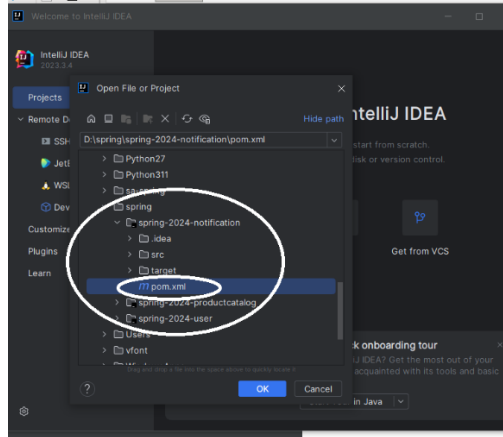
Welcome to IntelliJ IDEA

IntelliJ IDEA
2023.3.4

Projects
Remote D
SSH
Jetl
WSl
Dev
Customize
Plugins
Learn

Open File or Project

Hide path

D:\spring\spring-2024-notification\pom.xml

Python27
Python311
sa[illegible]
spring
spring-2024-notification
.idea
src
target
m pom.xml
spring-2024-productcatalog
spring-2024-user
Users
vfont

Drag and drop a file into the space above to quickly locate it

OK
Cancel

IntelliJ IDEA
start from scratch.
disk or version control.

Get from VCS

k onboarding tour
IDEA? Get the most out of your
acquainted with its tools and basic
in Java